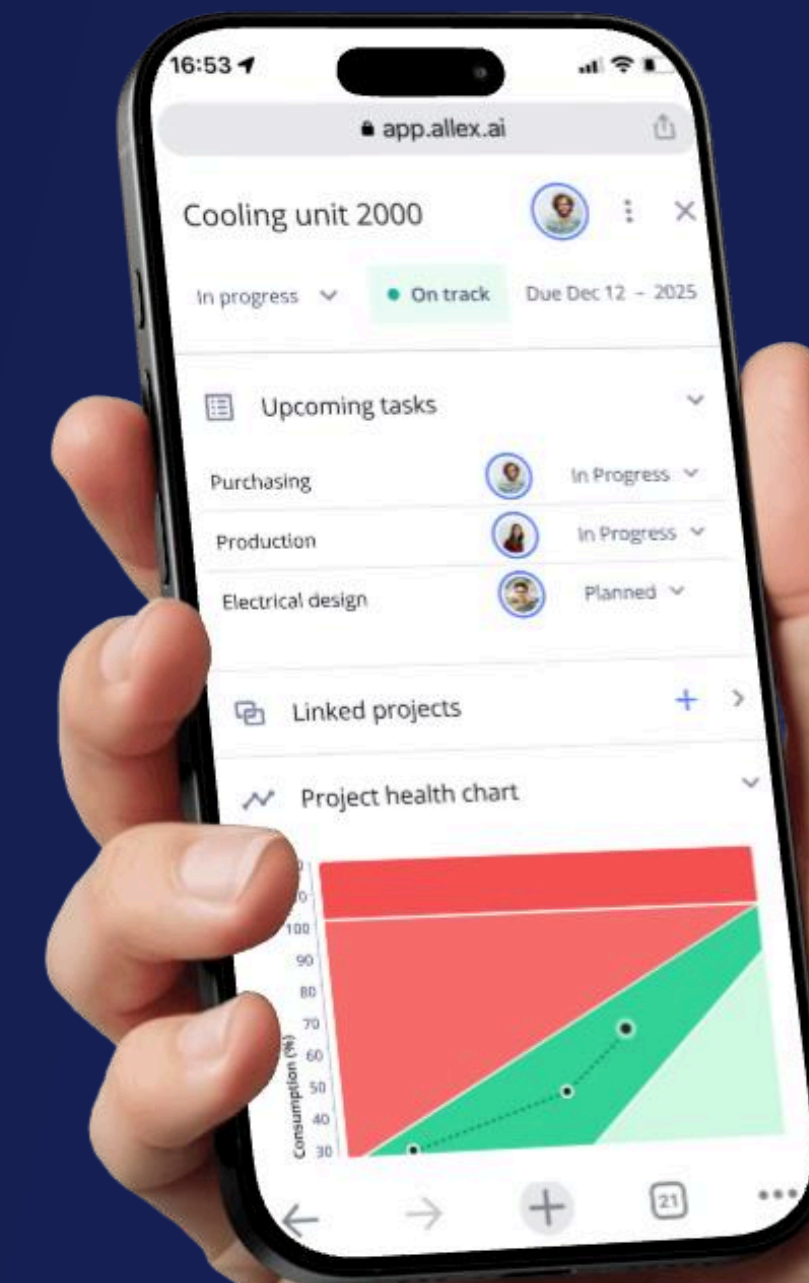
16:53

app.allex.ai

Cooling unit 2000

In progress

On track

Due Dec 12 - 2025

Upcoming tasks

Purchasing

In Progress

Production

In Progress

Electrical design

Planned

Linked projects

+

Project health chart

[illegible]
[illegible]
100
90
80
70
60
50
40
30

Consumption (%)

21